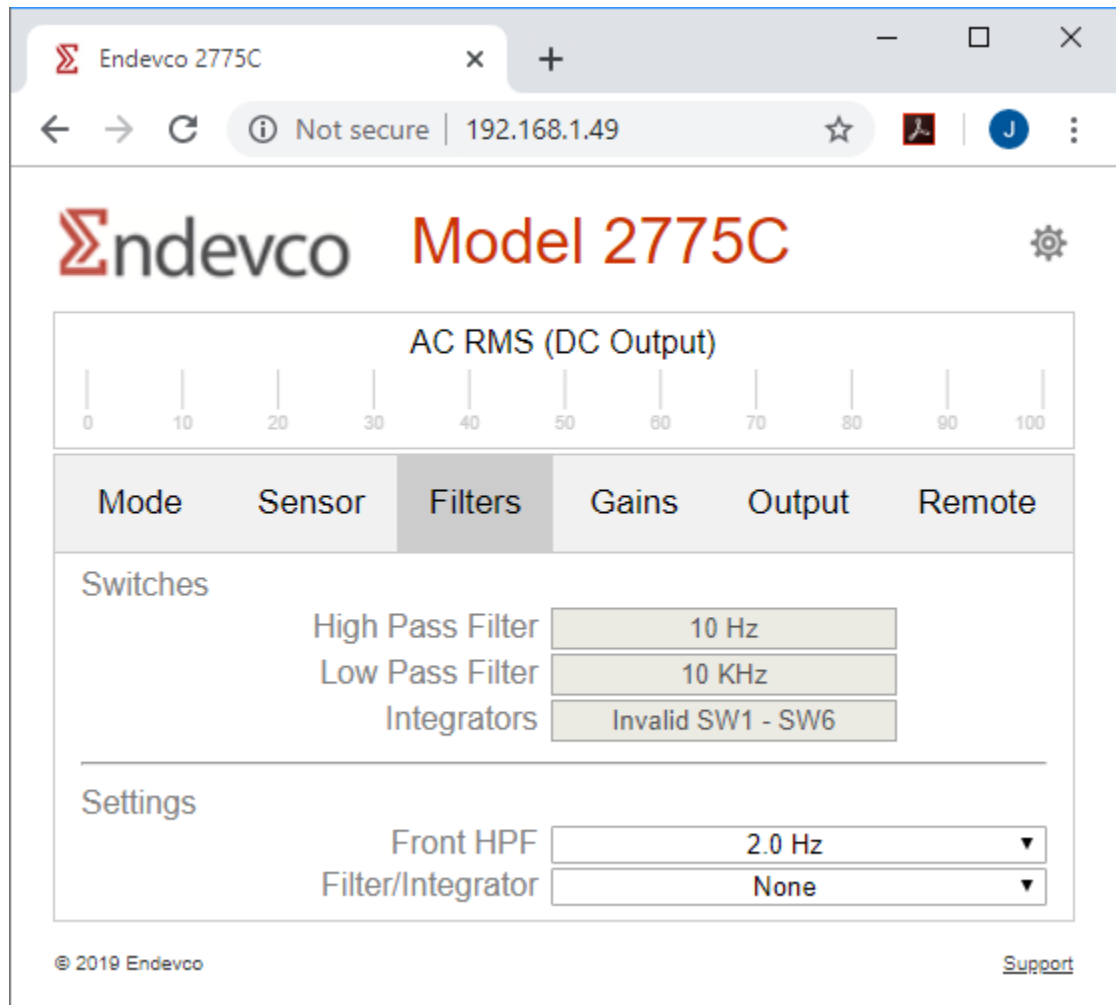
Σ Endevco 2775C ×

Not secure | 192.168.1.49

J

Σndevco Model 2775C

AC RMS (DC Output)

0 10 20 30 40 50 60 70 80 90 100

| Mode | Sensor | Filters | Gains | Output | Remote |
|---|---|---|---|---|---|

Switches

High Pass Filter 10 Hz
Low Pass Filter 10 KHz
Integrators Invalid SW1 - SW6

Settings

Front HPF 2.0 Hz
Filter/Integrator None

© 2019 Endevco

Support